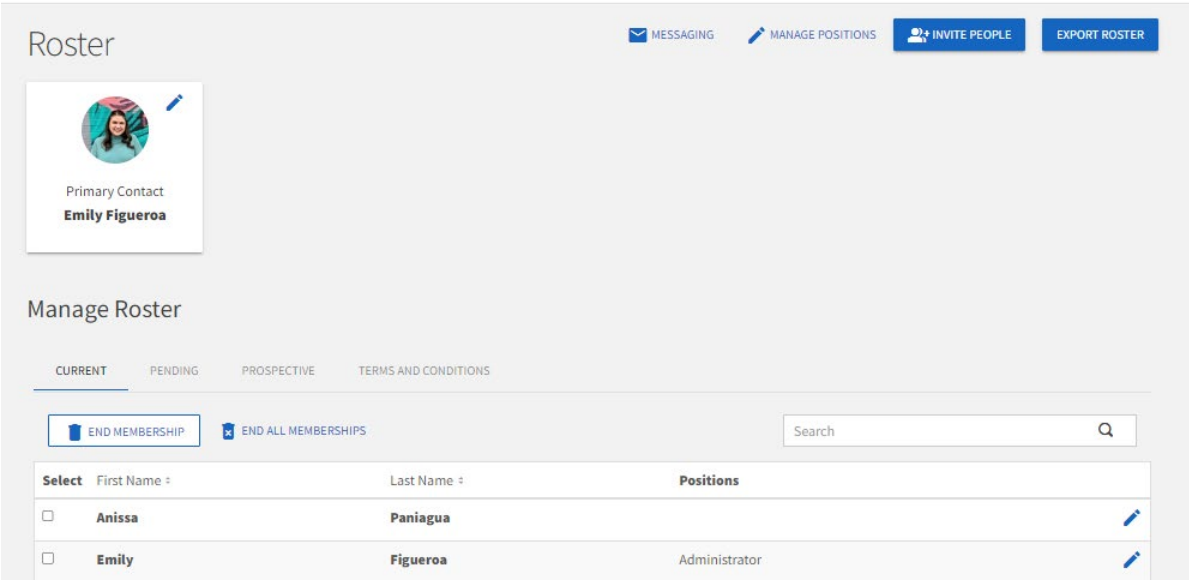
Roster

MESSAGING MANAGE POSITIONS INVITE PEOPLE EXPORT ROSTER

Primary Contact
**Emily Figueroa**

Manage Roster

CURRENT PENDING PROSPECTIVE TERMS AND CONDITIONS

END MEMBERSHIP END ALL MEMBERSHIPS

Search

| Select | First Name ⬍ | Last Name ⬍ | Positions |
|---|---|---|---|
| ☐ | Anissa | Paniagua | |
| ☐ | Emily | Figueroa | Administrator |